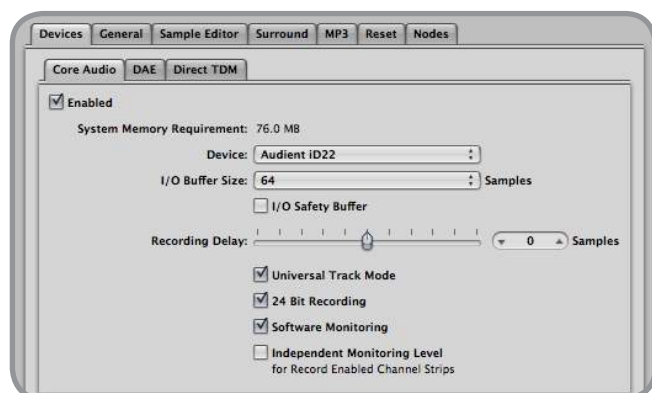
Devices | General | Sample Editor | Surround | MP3 | Reset | Nodes

Core Audio | DAE | Direct TDM

Enabled

System Memory Requirement: 76.0 MB

Device: Audient iD22

I/O Buffer Size: 64 Samples

I/O Safety Buffer

Recording Delay: 0 Samples

Universal Track Mode

24 Bit Recording

Software Monitoring

Independent Monitoring Level for Record Enabled Channel Strips